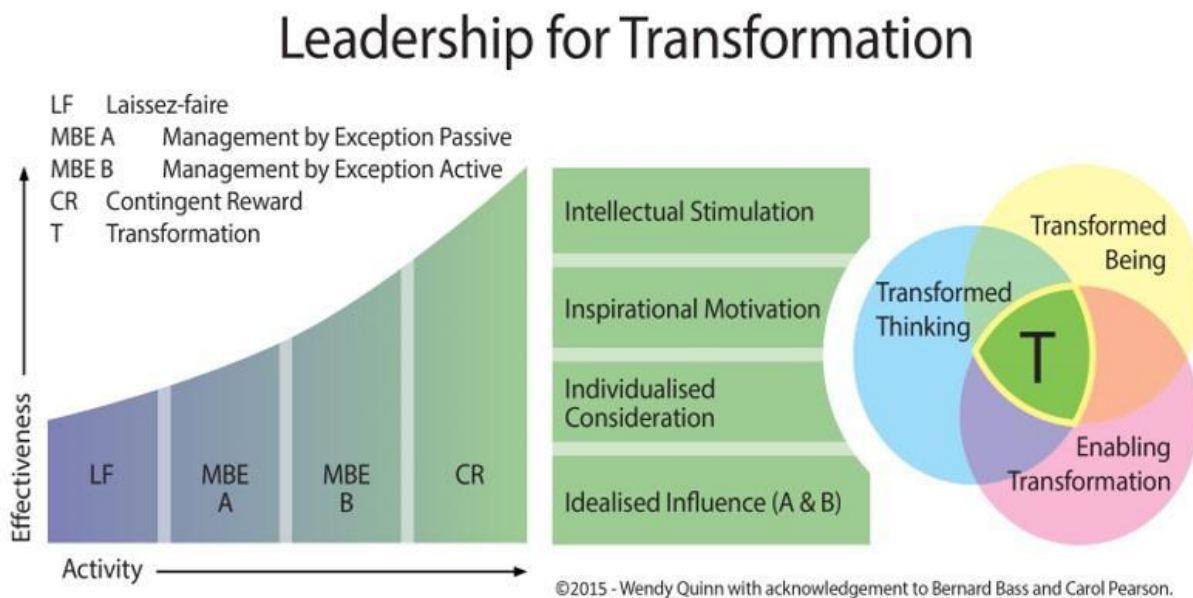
Leadership for Transformation

LF Laissez-faire
MBE A Management by Exception Passive
MBE B Management by Exception Active
CR Contingent Reward
T Transformation

Effectiveness

LF

MBE A

MBE B

CR

Activity

Intellectual Stimulation

Inspirational Motivation

Individualised Consideration

Idealised Influence (A & B)

Transformed Being

Transformed Thinking

T

Enabling Transformation

©2015 - Wendy Quinn with acknowledgement to Bernard Bass and Carol Pearson.